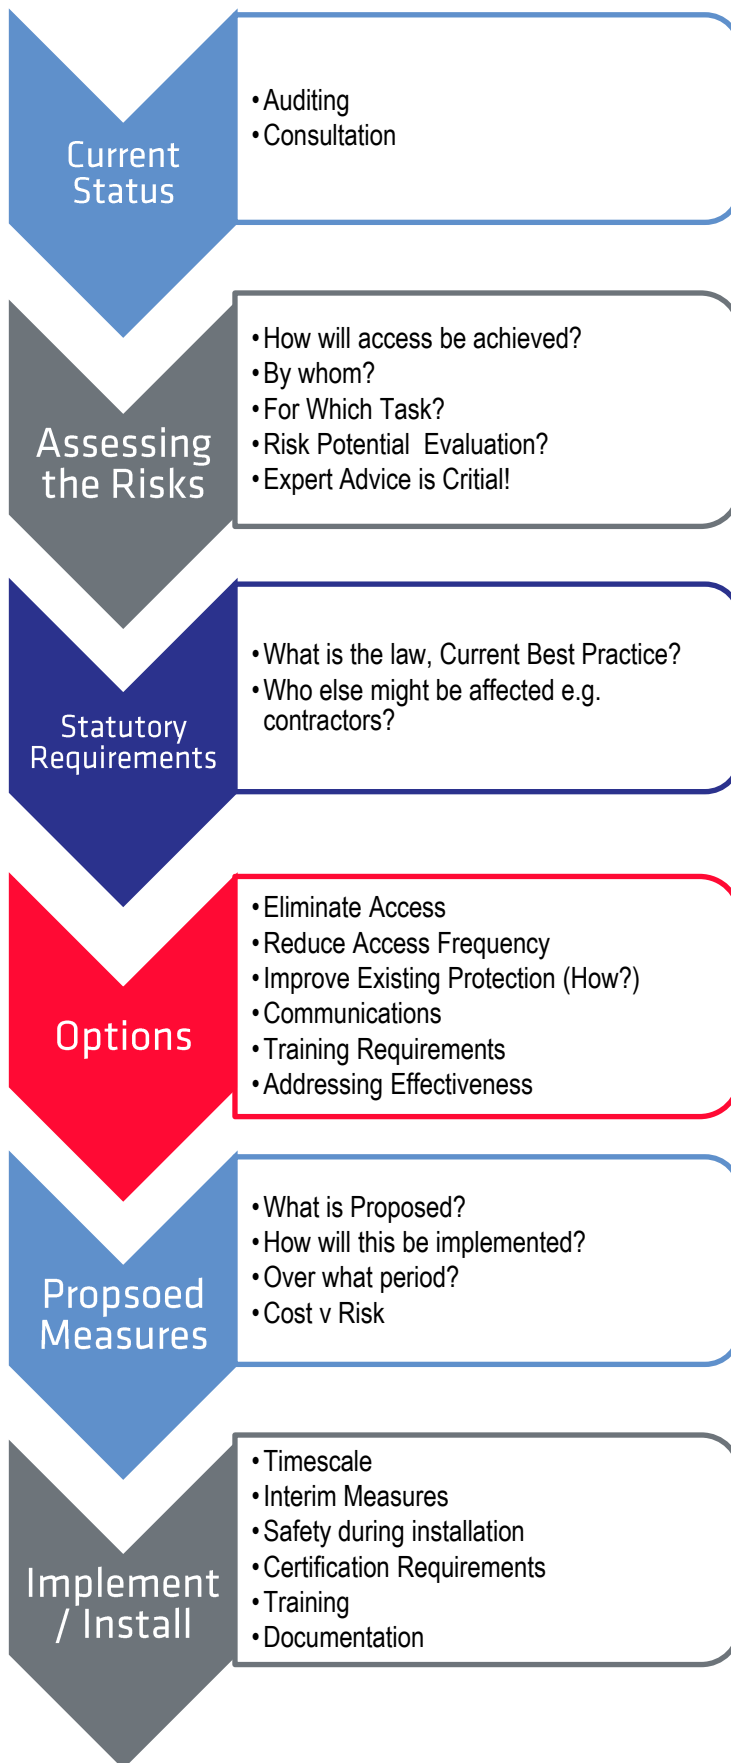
Current Status

• Auditing
• Consultation

Assessing the Risks

• How will access be achieved?
• By whom?
• For Which Task?
• Risk Potential  Evaluation?
• Expert Advice is Critial!

Statutory Requirements

• What is the law, Current Best Practice?
• Who else might be affected e.g. contractors?

Options

• Eliminate Access
• Reduce Access Frequency
• Improve Existing Protection (How?)
• Communications
• Training Requirements
• Addressing Effectiveness

Propsoed Measures

• What is Proposed?
• How will this be implemented?
• Over what period?
• Cost v Risk

Implement / Install

• Timescale
• Interim Measures
• Safety during installation
• Certification Requirements
• Training
• Documentation